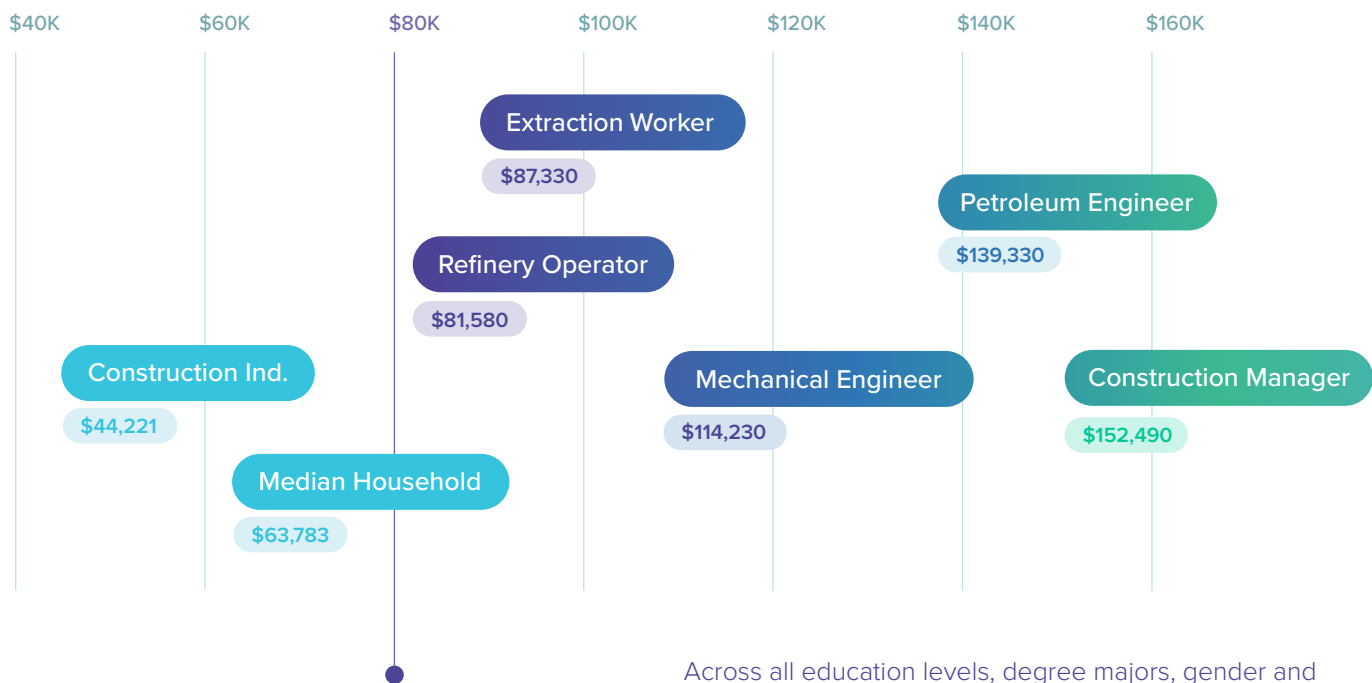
$40K $60K $80K $100K $120K $140K $160K

Extraction Worker
$87,330

Petroleum Engineer
$139,330

Refinery Operator
$81,580

Construction Ind.
$44,221

Mechanical Engineer
$114,230

Construction Manager
$152,490

Median Household
$63,783

Across all education levels, degree majors, gender and